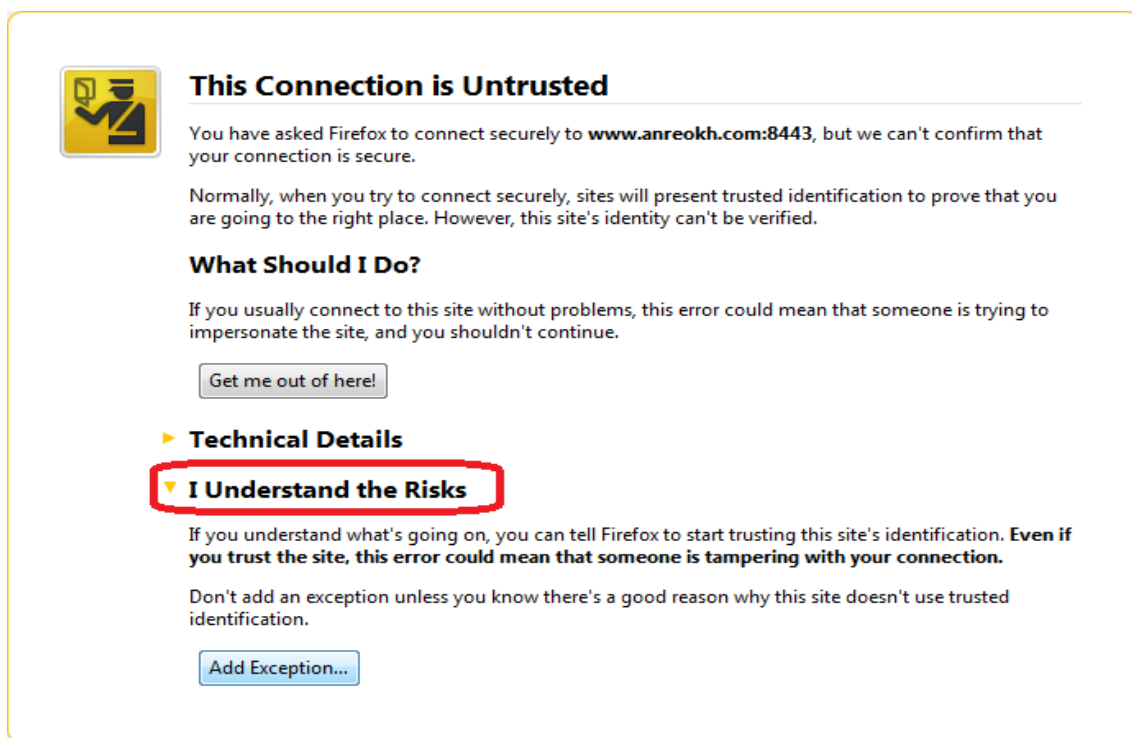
This Connection is Untrusted

You have asked Firefox to connect securely to **www.anreokh.com:8443**, but we can't confirm that your connection is secure.

Normally, when you try to connect securely, sites will present trusted identification to prove that you are going to the right place. However, this site's identity can't be verified.

What Should I Do?

If you usually connect to this site without problems, this error could mean that someone is trying to impersonate the site, and you shouldn't continue.

Get me out of here!

Technical Details

I Understand the Risks

If you understand what's going on, you can tell Firefox to start trusting this site's identification. **Even if you trust the site, this error could mean that someone is tampering with your connection.**

Don't add an exception unless you know there's a good reason why this site doesn't use trusted identification.

Add Exception...